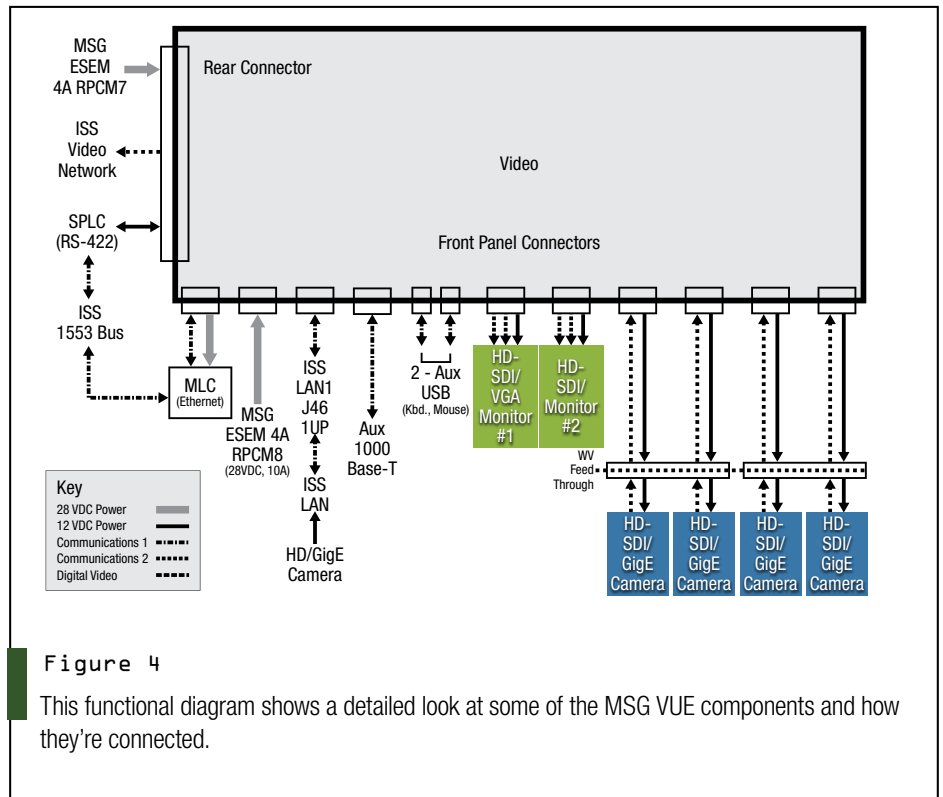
MSG ESEM 4A RPCM7

Rear Connector

ISS Video Network

Video

SPLC (RS-422)

Front Panel Connectors

ISS 1553 Bus

MLC (Ethernet)

MSG ESEM 4A RPCM8 (28VDC, 10A)

ISS LAN1 J46 1UP

ISS LAN

HD/GigE Camera

Aux 1000 Base-T

2 - Aux USB (Kbd., Mouse)

HD-SDI/VGA Monitor #1

HD-SDI/Monitor #2

WV Feed Through

HD-SDI/GigE Camera

HD-SDI/GigE Camera

HD-SDI/GigE Camera

HD-SDI/GigE Camera

Key
28 VDC Power
12 VDC Power
Communications 1
Communications 2
Digital Video

Figure 4

This functional diagram shows a detailed look at some of the MSG VUE components and how they're connected.